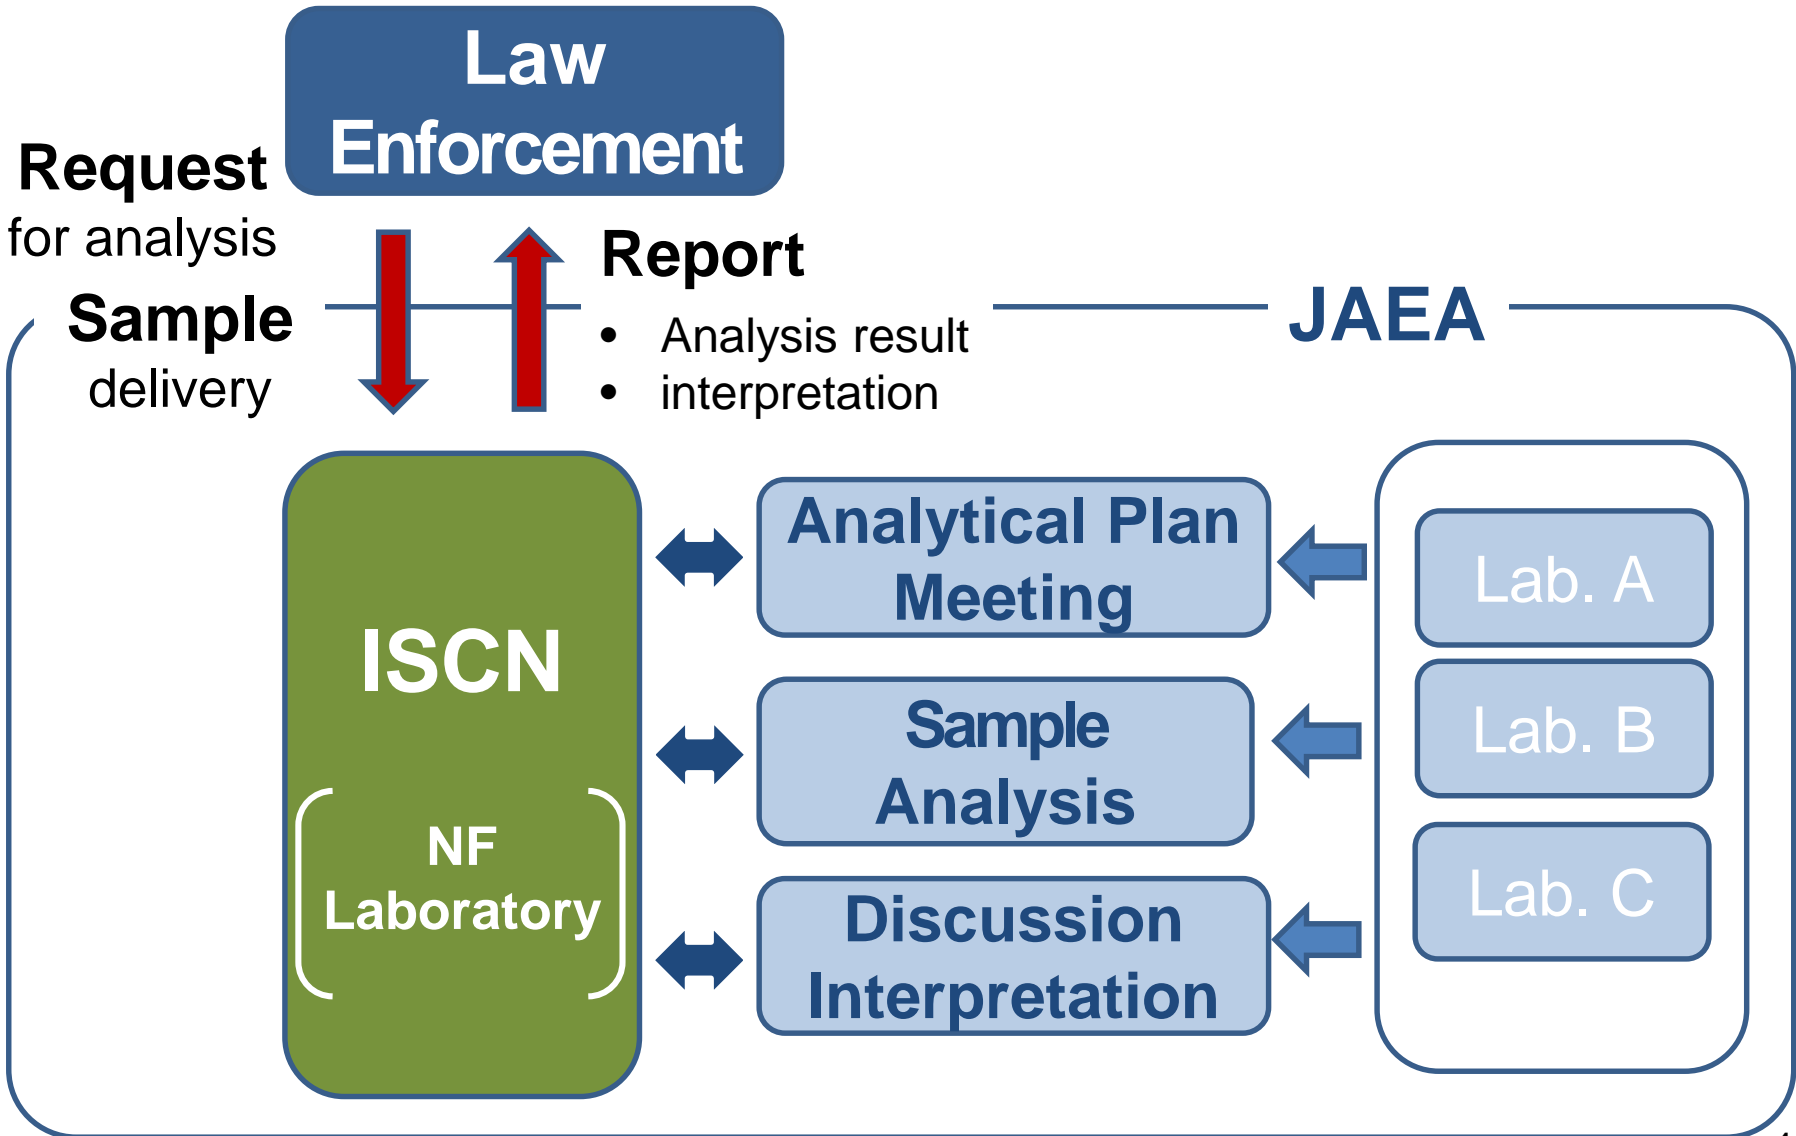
Law Enforcement

Request for analysis

Sample delivery

Report
• Analysis result
• interpretation

JAEA

ISCN

NF Laboratory

Analytical Plan Meeting

Sample Analysis

Discussion Interpretation

Lab. A

Lab. B

Lab. C